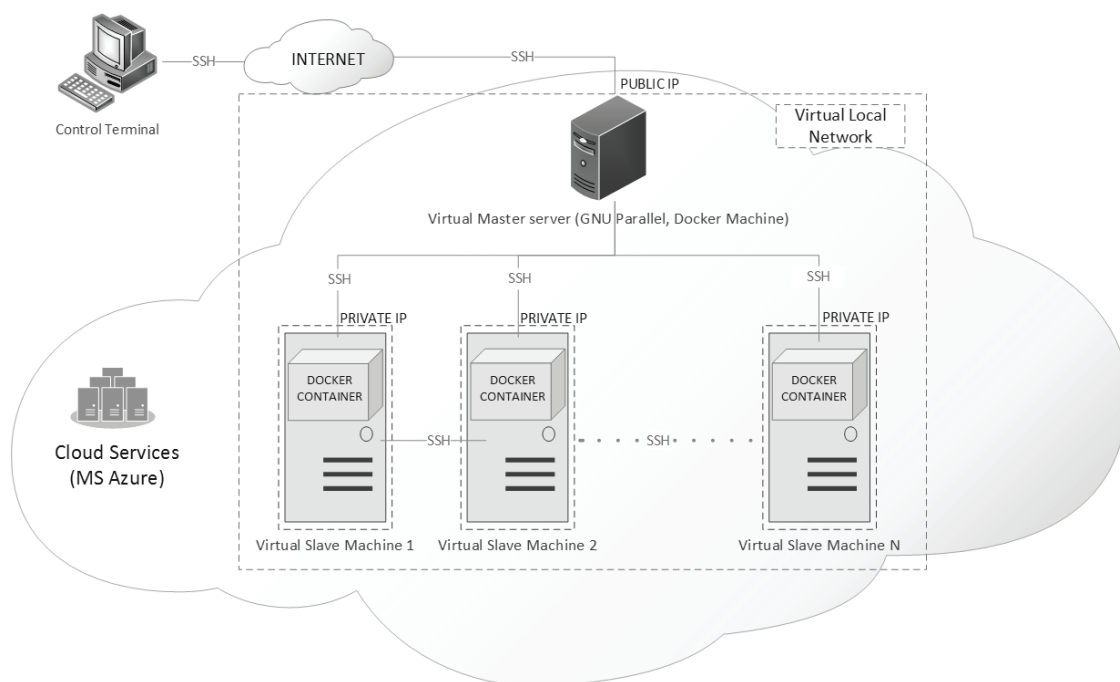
SSH
INTERNET
SSH
Control Terminal
PUBLIC IP
Virtual Local Network
Virtual Master server (GNU Parallel, Docker Machine)
SSH
SSH
SSH
PRIVATE IP
PRIVATE IP
PRIVATE IP
DOCKER CONTAINER
DOCKER CONTAINER
DOCKER CONTAINER
SSH
SSH
Cloud Services (MS Azure)
Virtual Slave Machine 1
Virtual Slave Machine 2
Virtual Slave Machine N